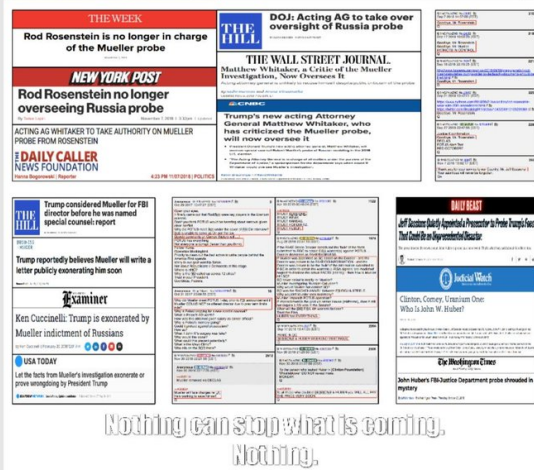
THE WEEK

Rod Rosenstein is no longer in charge of the Mueller probe

NEW YORK POST

Rod Rosenstein no longer overseeing Russia probe

ACTING AG WHITAKER TO TAKE AUTHORITY ON MUELLER PROBE FROM ROSENSTEIN

THE DAILY CALLER NEWS FOUNDATION

THE HILL

DOJ: Acting AG to take over oversight of Russia probe

THE WALL STREET JOURNAL.

Matthew Whitaker, a Critic of the Mueller Investigation, Now Oversees It

CNBC

Trump's new acting Attorney General Matthew Whitaker, who has criticized the Mueller probe, will now oversee it

THE HILL

Trump considered Mueller for FBI director before he was named special counsel: report

Trump reportedly believes Mueller will write a letter publicly exonerating him soon

Washington Examiner

Ken Cuccinelli: Trump is exonerated by Mueller indictment of Russians

USA TODAY

Let the facts from Mueller's investigation exonerate or prove wrongdoing by President Trump

DAILY BEAST

Jeff Sessions Quietly Appointed a Prosecutor to Probe Trump's Foes That Could Be an Unprecedented Disaster

Judicial Watch

Clinton, Comey, Uranium One: Who Is John W. Huber?

The Washington Times

John Huber's FBI-Justice Department probe shrouded in mystery

Nothing can stop what is coming. Nothing.